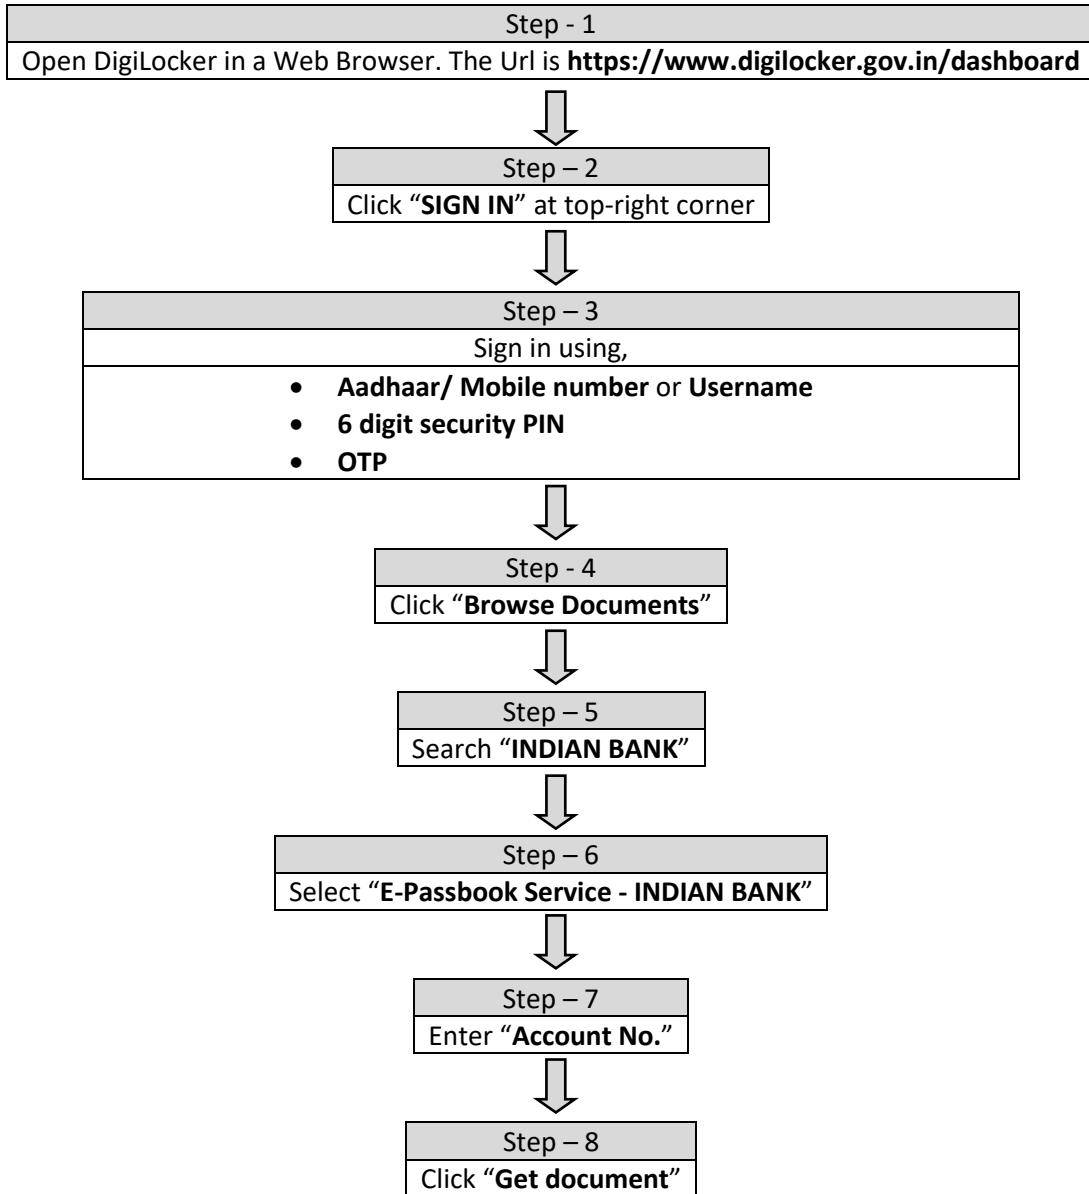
Step - 1

Open DigiLocker in a Web Browser. The Url is **https://www.digilocker.gov.in/dashboard**

Step – 2

Click “**SIGN IN**” at top-right corner

Step – 3

Sign in using,

- **Aadhaar/ Mobile number** or **Username**
- **6 digit security PIN**
- **OTP**

Step - 4

Click “**Browse Documents**”

Step – 5

Search “**INDIAN BANK**”

Step – 6

Select “**E-Passbook Service - INDIAN BANK**”

Step – 7

Enter “**Account No.**”

Step – 8

Click “**Get document**”